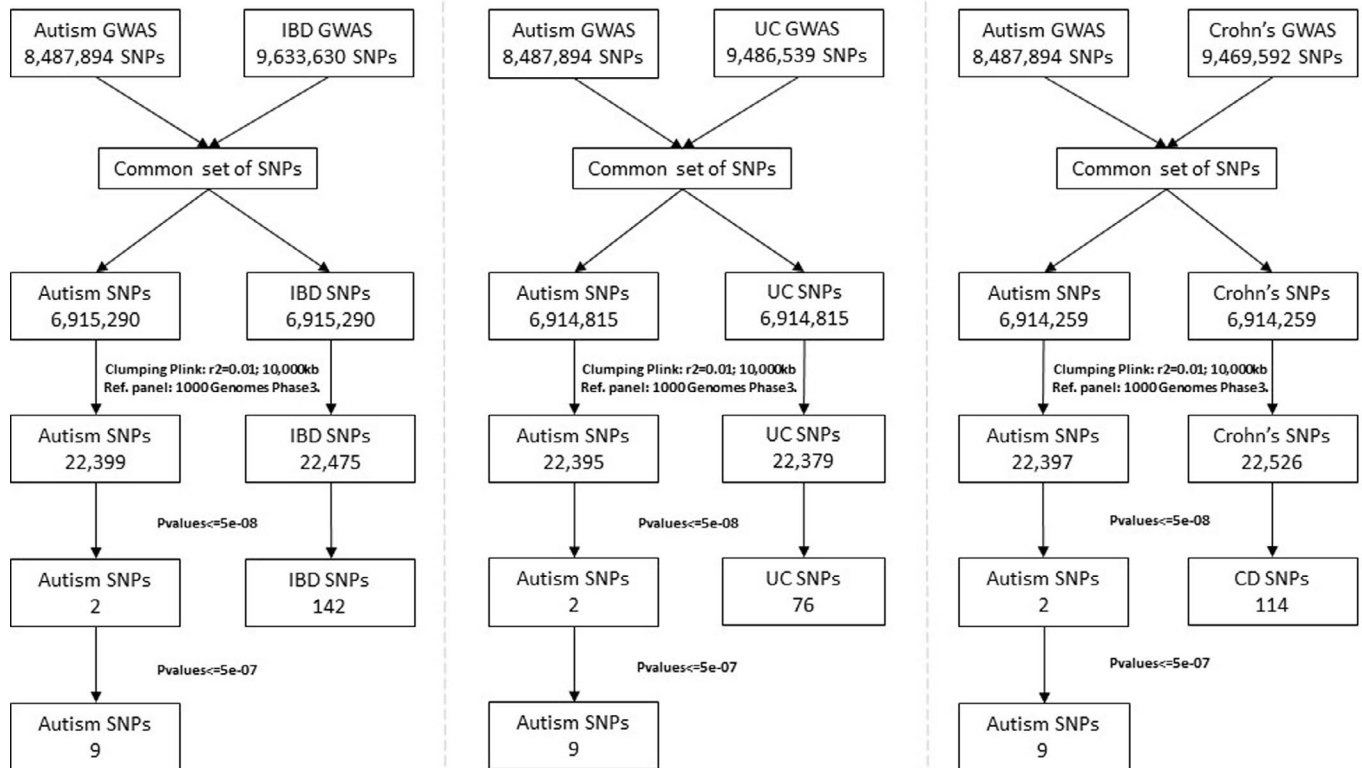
Autism GWAS
8,487,894 SNPs

IBD GWAS
9,633,630 SNPs

Common set of SNPs

Autism SNPs
6,915,290

IBD SNPs
6,915,290

Clumping Plink: r2=0.01; 10,000kb
Ref. panel: 1000 Genomes Phase3.

Autism SNPs
22,399

IBD SNPs
22,475

Pvalues<=5e-08

Autism SNPs
2

IBD SNPs
142

Pvalues<=5e-07

Autism SNPs
9

Autism GWAS
8,487,894 SNPs

UC GWAS
9,486,539 SNPs

Common set of SNPs

Autism SNPs
6,914,815

UC SNPs
6,914,815

Clumping Plink: r2=0.01; 10,000kb
Ref. panel: 1000 Genomes Phase3.

Autism SNPs
22,395

UC SNPs
22,379

Pvalues<=5e-08

Autism SNPs
2

UC SNPs
76

Pvalues<=5e-07

Autism SNPs
9

Autism GWAS
8,487,894 SNPs

Crohn's GWAS
9,469,592 SNPs

Common set of SNPs

Autism SNPs
6,914,259

Crohn's SNPs
6,914,259

Clumping Plink: r2=0.01; 10,000kb
Ref. panel: 1000 Genomes Phase3.

Autism SNPs
22,397

Crohn's SNPs
22,526

Pvalues<=5e-08

Autism SNPs
2

CD SNPs
114

Pvalues<=5e-07

Autism SNPs
9